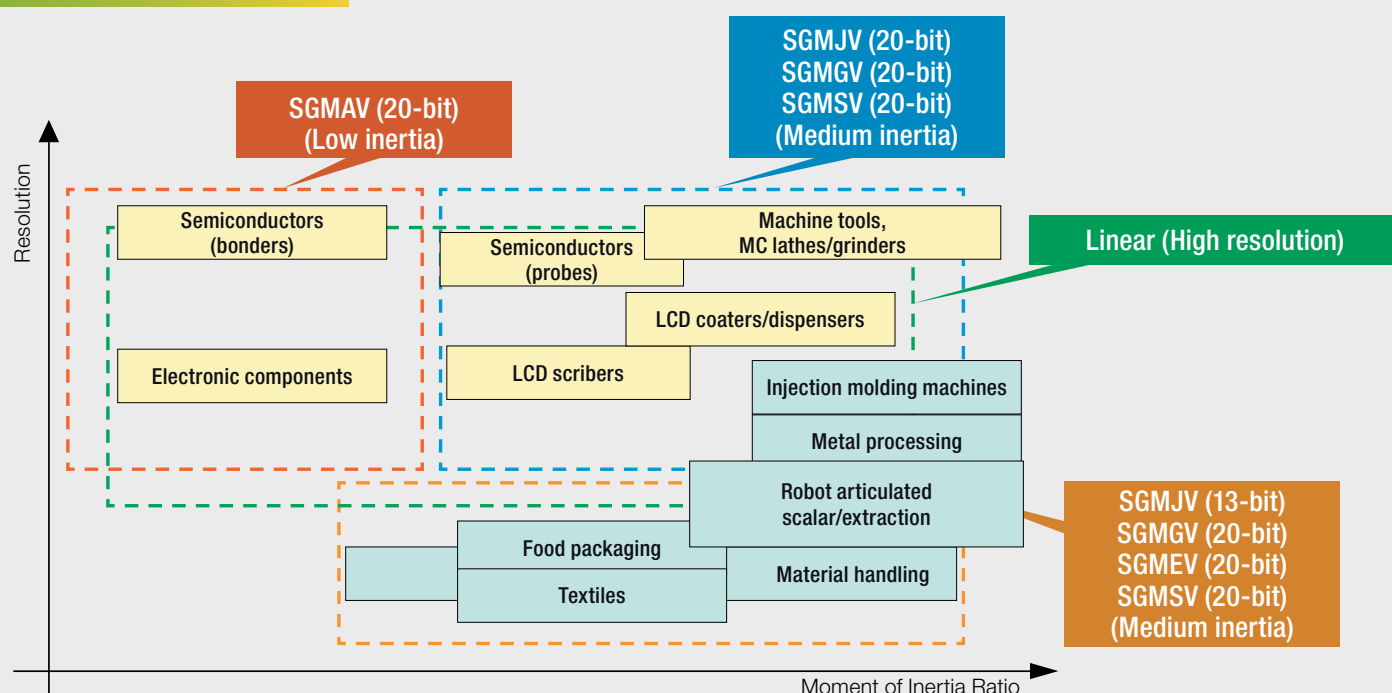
SGMJV (20-bit)
SGMGV (20-bit)
SGMSV (20-bit)
(Medium inertia)

SGMAV (20-bit)
(Low inertia)

Resolution

Semiconductors
(bonders)

Machine tools,
MC lathes/grinders

Semiconductors
(probes)

Linear (High resolution)

LCD coaters/dispensers

Electronic components

LCD scribers

Injection molding machines

Metal processing

Robot articulated
scalar/extraction

SGMJV (13-bit)
SGMGV (20-bit)
SGMEV (20-bit)
SGMSV (20-bit)
(Medium inertia)

Food packaging

Material handling

Textiles

Moment of Inertia Ratio